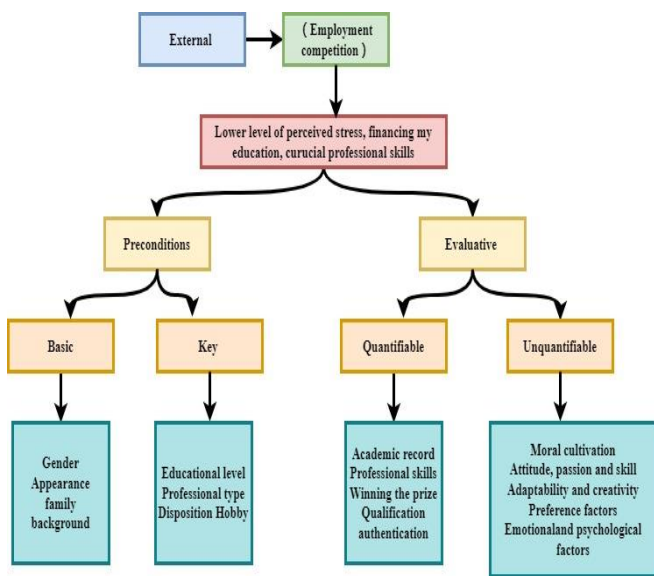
External

( Employment competition )

Lower level of perceived stress, financing my education, curucial professional skills

Preconditions

Evaluative

Basic

Key

Quantifiable

Unquantifiable

Gender
Appearance
family background

Educational level
Professional type
Disposition Hobby

Academic record
Professional skills
Winning the prize
Qualification authentication

Moral cultivation
Attitude, passion and skill
Adaptability and creativity
Preference factors
Emotionaland psychological factors